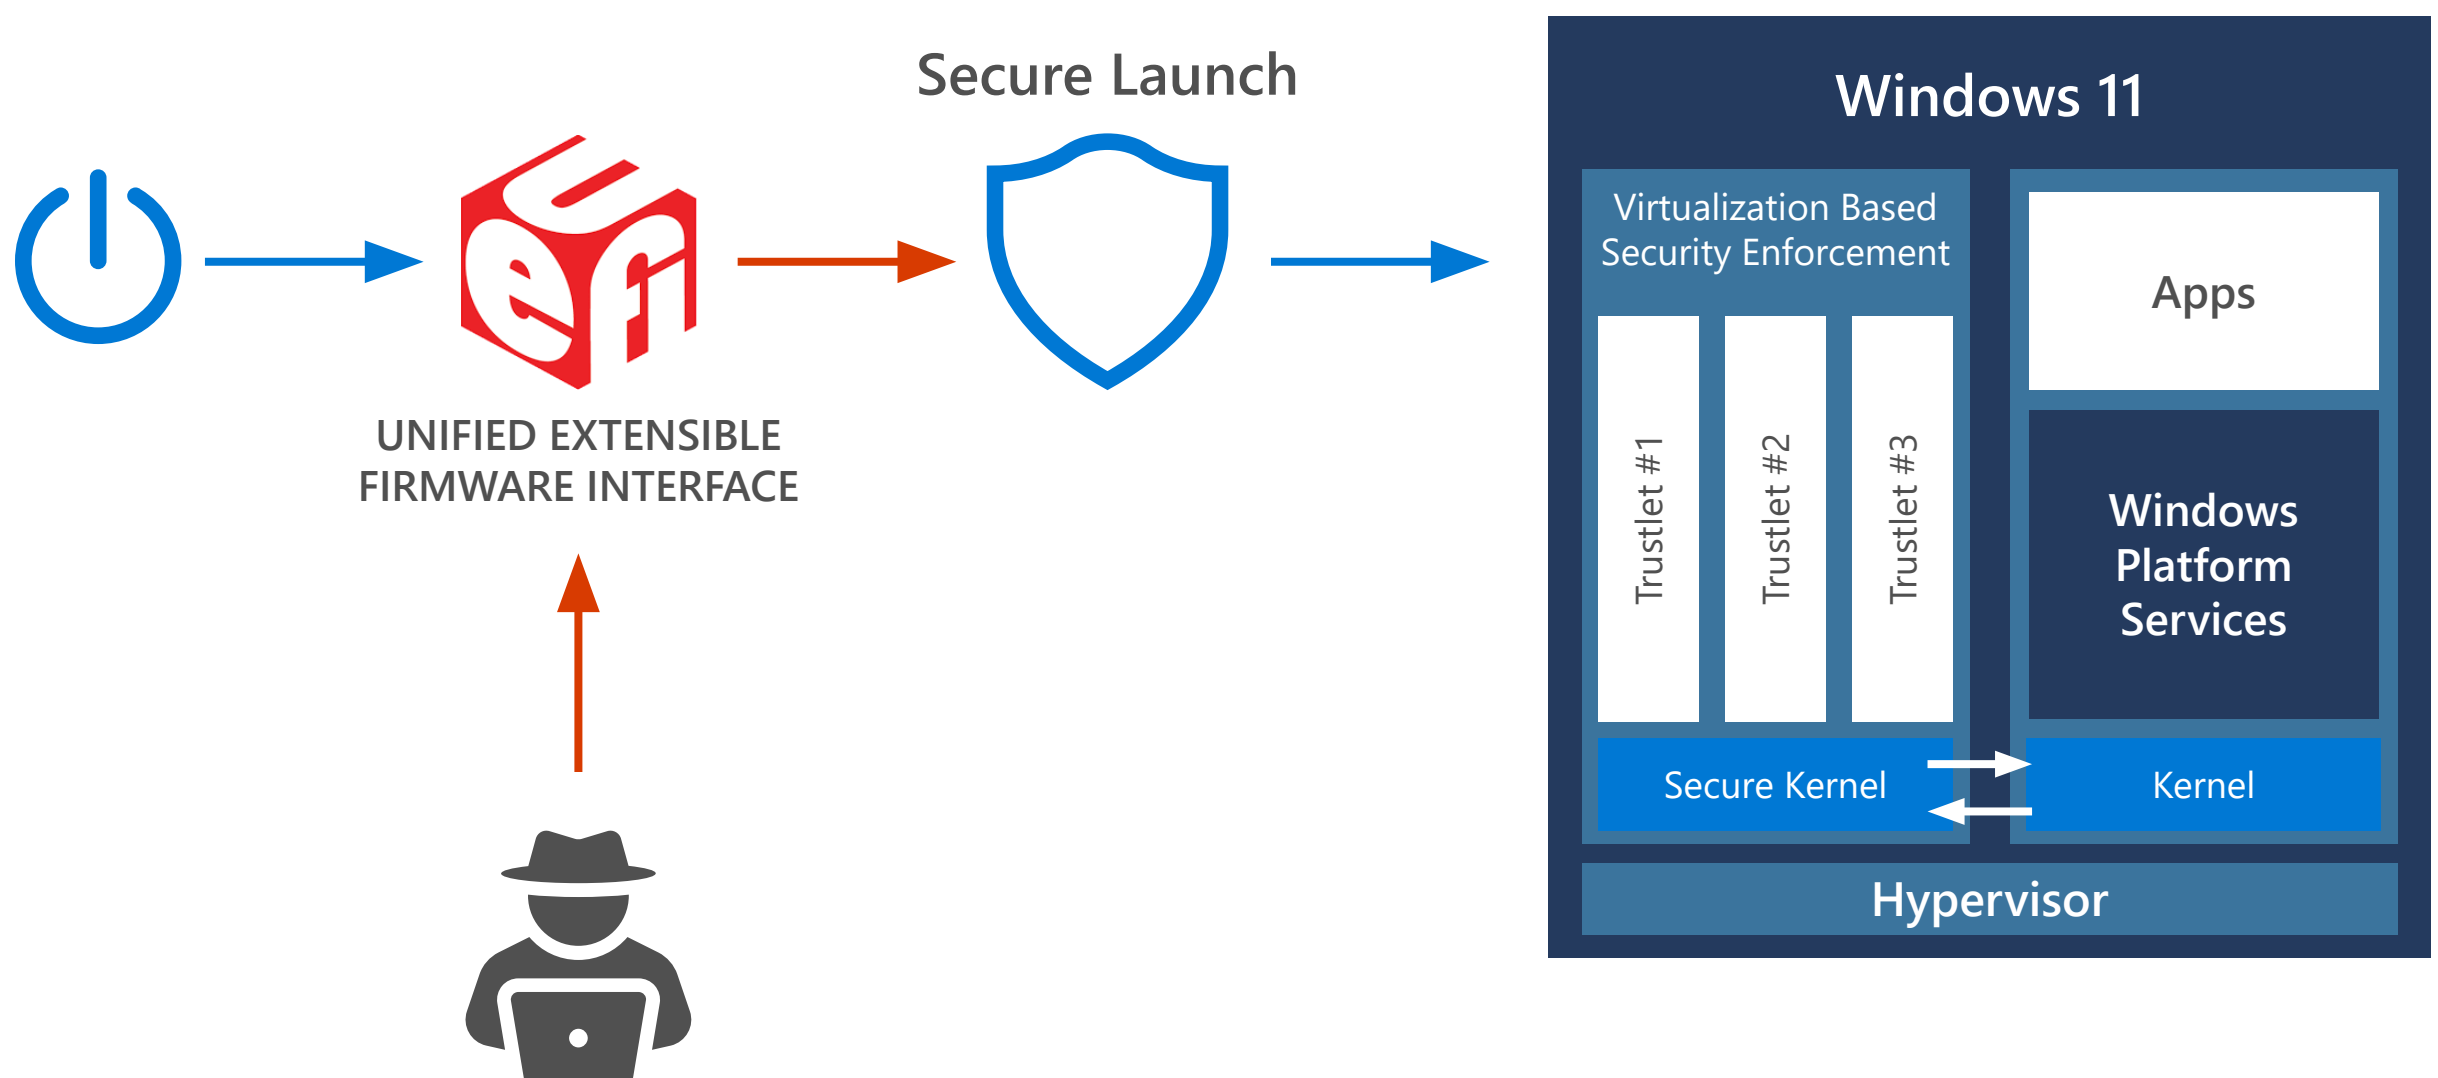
Secure Launch

uefi

UNIFIED EXTENSIBLE FIRMWARE INTERFACE

Windows 11

Virtualization Based Security Enforcement

Trustlet #1

Trustlet #2

Trustlet #3

Secure Kernel

Apps

Windows Platform Services

Kernel

Hypervisor